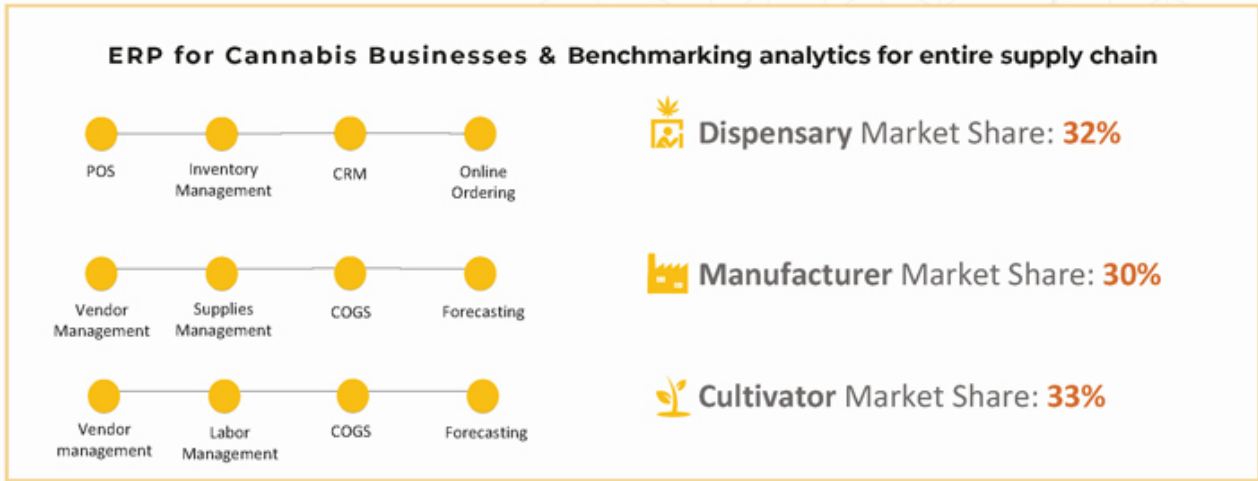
ERP for Cannabis Businesses & Benchmarking analytics for entire supply chain

POS
Inventory Management
CRM
Online Ordering

Dispensary Market Share: 32%

Vendor Management
Supplies Management
COGS
Forecasting

Manufacturer Market Share: 30%

Vendor management
Labor Management
COGS
Forecasting

Cultivator Market Share: 33%